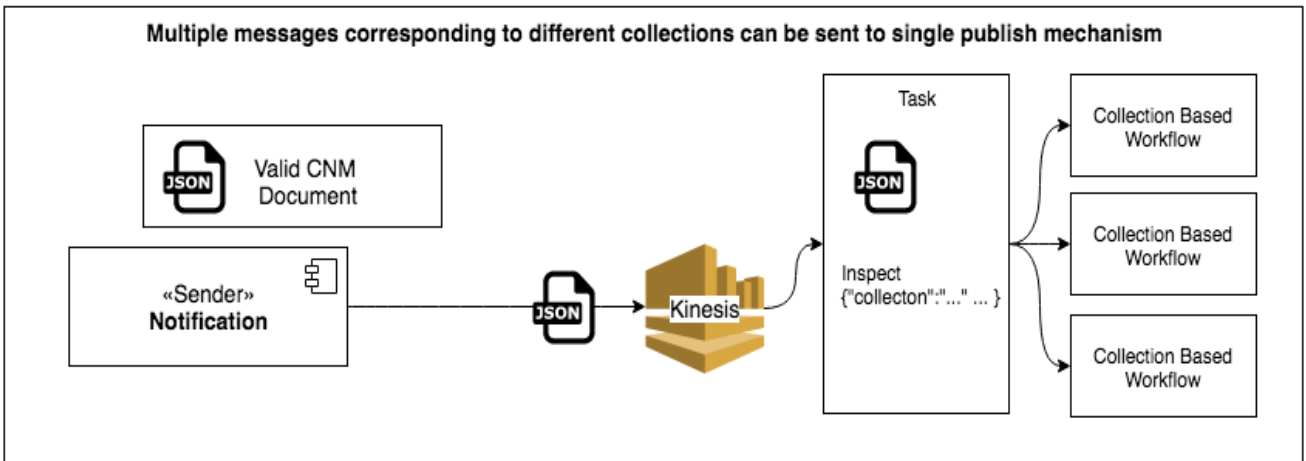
Multiple messages corresponding to different collections can be sent to single publish mechanism

JSON

Valid CNM Document

«Sender»
**Notification**

JSON

Kinesis

Task

JSON

Inspect
{"collecton":"..." ... }

Collection Based Workflow

Collection Based Workflow

Collection Based Workflow